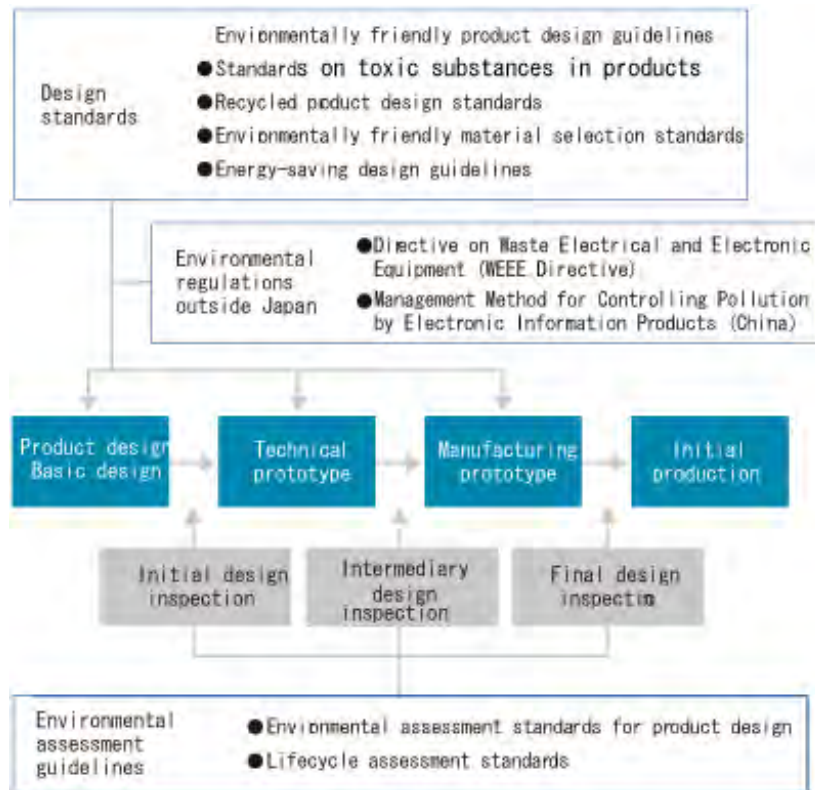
Design standards

Environmentally friendly product design guidelines
●Standards on toxic substances in products
●Recycled product design standards
●Environmentally friendly material selection standards
●Energy-saving design guidelines

Environmental regulations outside Japan

●Directive on Waste Electrical and Electronic Equipment (WEEE Directive)
●Management Method for Controlling Pollution by Electronic Information Products (China)

Product design Basic design

Technical prototype

Manufacturing prototype

Initial production

Initial design inspection

Intermediary design inspection

Final design inspection

Environmental assessment guidelines

●Environmental assessment standards for product design
●Lifecycle assessment standards